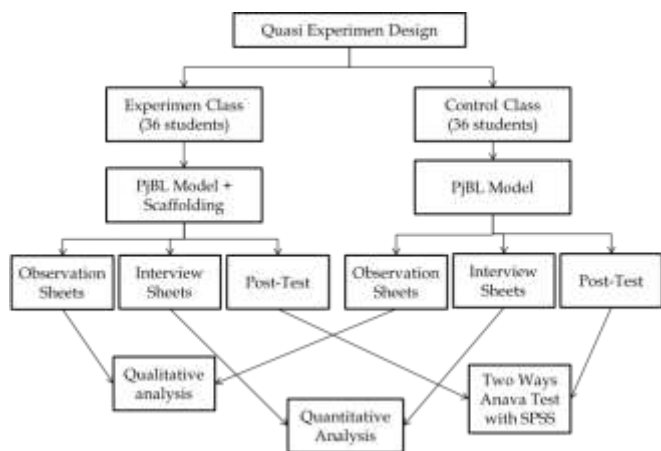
Quasi Experimen Design

Experimen Class (36 students)

Control Class (36 students)

PjBL Model + Scaffolding

PjBL Model

Observation Sheets

Interview Sheets

Post-Test

Observation Sheets

Interview Sheets

Post-Test

Qualitative analysis

Quantitative Analysis

Two Ways Anava Test with SPSS